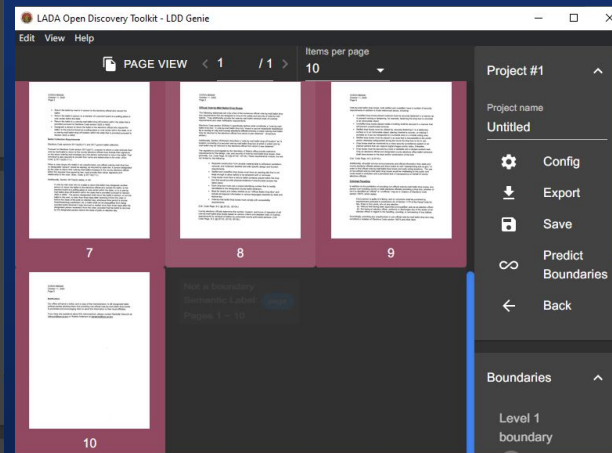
LADA Open Discovery Toolkit - LDD Genie

Edit View Help

PAGE VIEW 1 / 1

Items per page
10

7

8

9

10

Not a boundary
Semantic Label
Pages 1 - 10

Project #1

Project name
Untitled

Config

Export

Save

Predict Boundaries

Back

Boundaries

Level 1 boundary